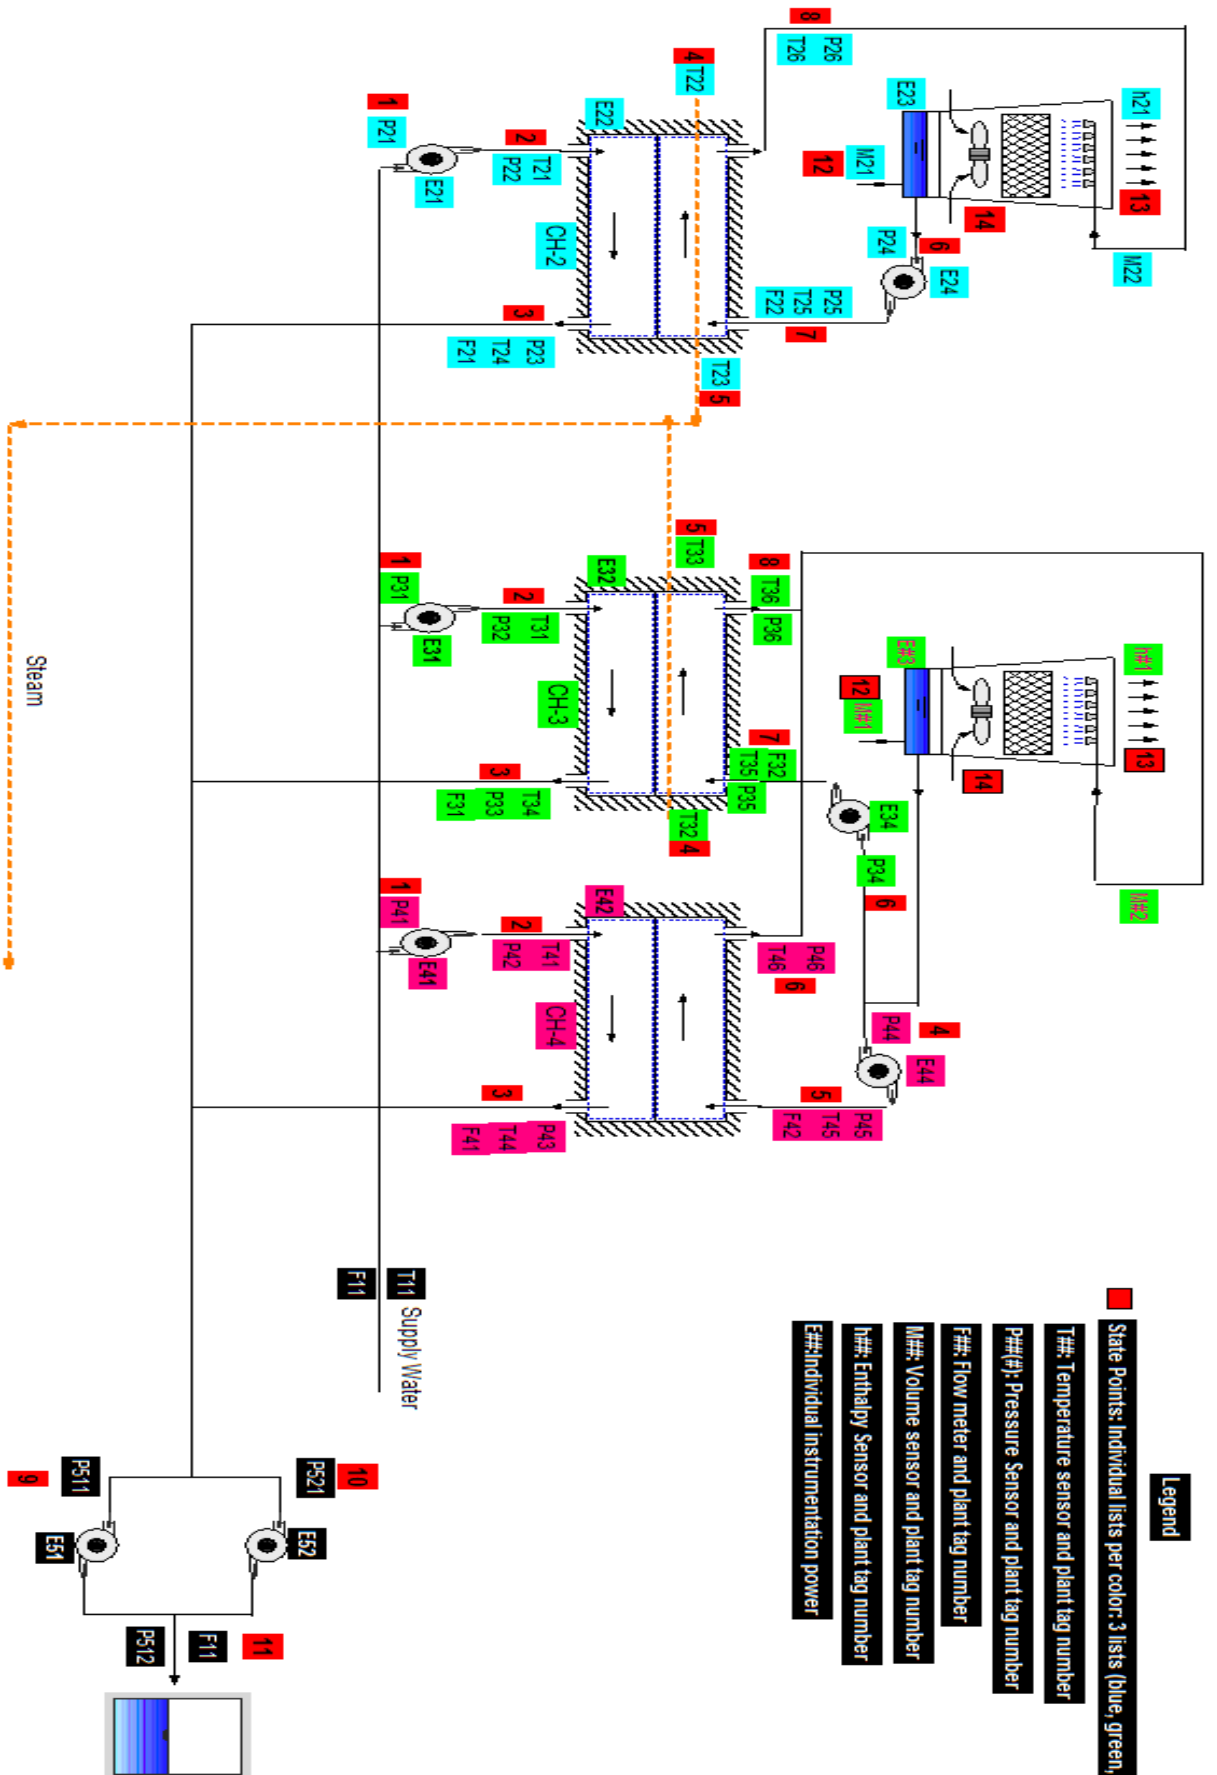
8
P26
T26
4 T22
1
P21
E22
E23
h21
2
T21
P22
E21
12
M21
13
14
CH-2
P24
6
E24
M22
P25
T25
F22
3
7
P23
T24
F21
T23 5

5 T33
8
E32
T36
1
P31
2
T31
P32
E31
P36
E#3
h#1
12 M#1
CH-3
7
F32
T35
P35
3
T34
P33
F31
13
14
E34
T32 4
P34
1
P41
E42
6
M#2
2
T41
P42
E41
P46
T46
6
CH-4
P44
4
E44
3
5
P43
T44
F41
P45
T45
F42

Steam

T11
F11
Supply Water

Legend
State Points: Individual lists per color: 3 lists (blue, green,
T##: Temperature sensor and plant tag number
P##(#): Pressure Sensor and plant tag number
F##: Flow meter and plant tag number
M##: Volume sensor and plant tag number
h##: Enthalpy Sensor and plant tag number
E##:Individual instrumentation power

9
P511
P521
10
E51
E52
P512
F11
11